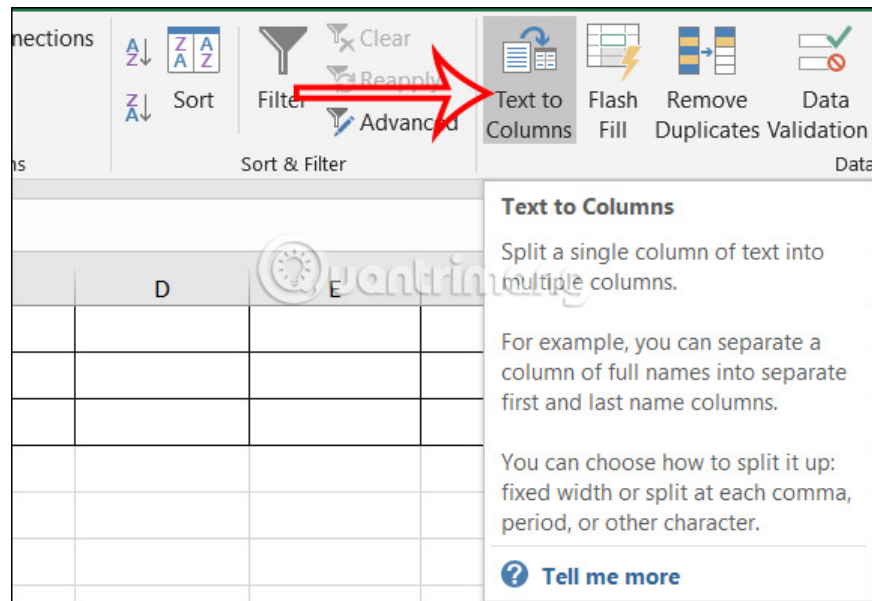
nections

ns

Sort

Filter

Clear

Reapply

Advanced

Sort & Filter

Text to Columns

Flash Fill

Remove Duplicates

Data Validation

Data

D

E

Text to Columns

Split a single column of text into multiple columns.

For example, you can separate a column of full names into separate first and last name columns.

You can choose how to split it up: fixed width or split at each comma, period, or other character.

Tell me more

uantrimang